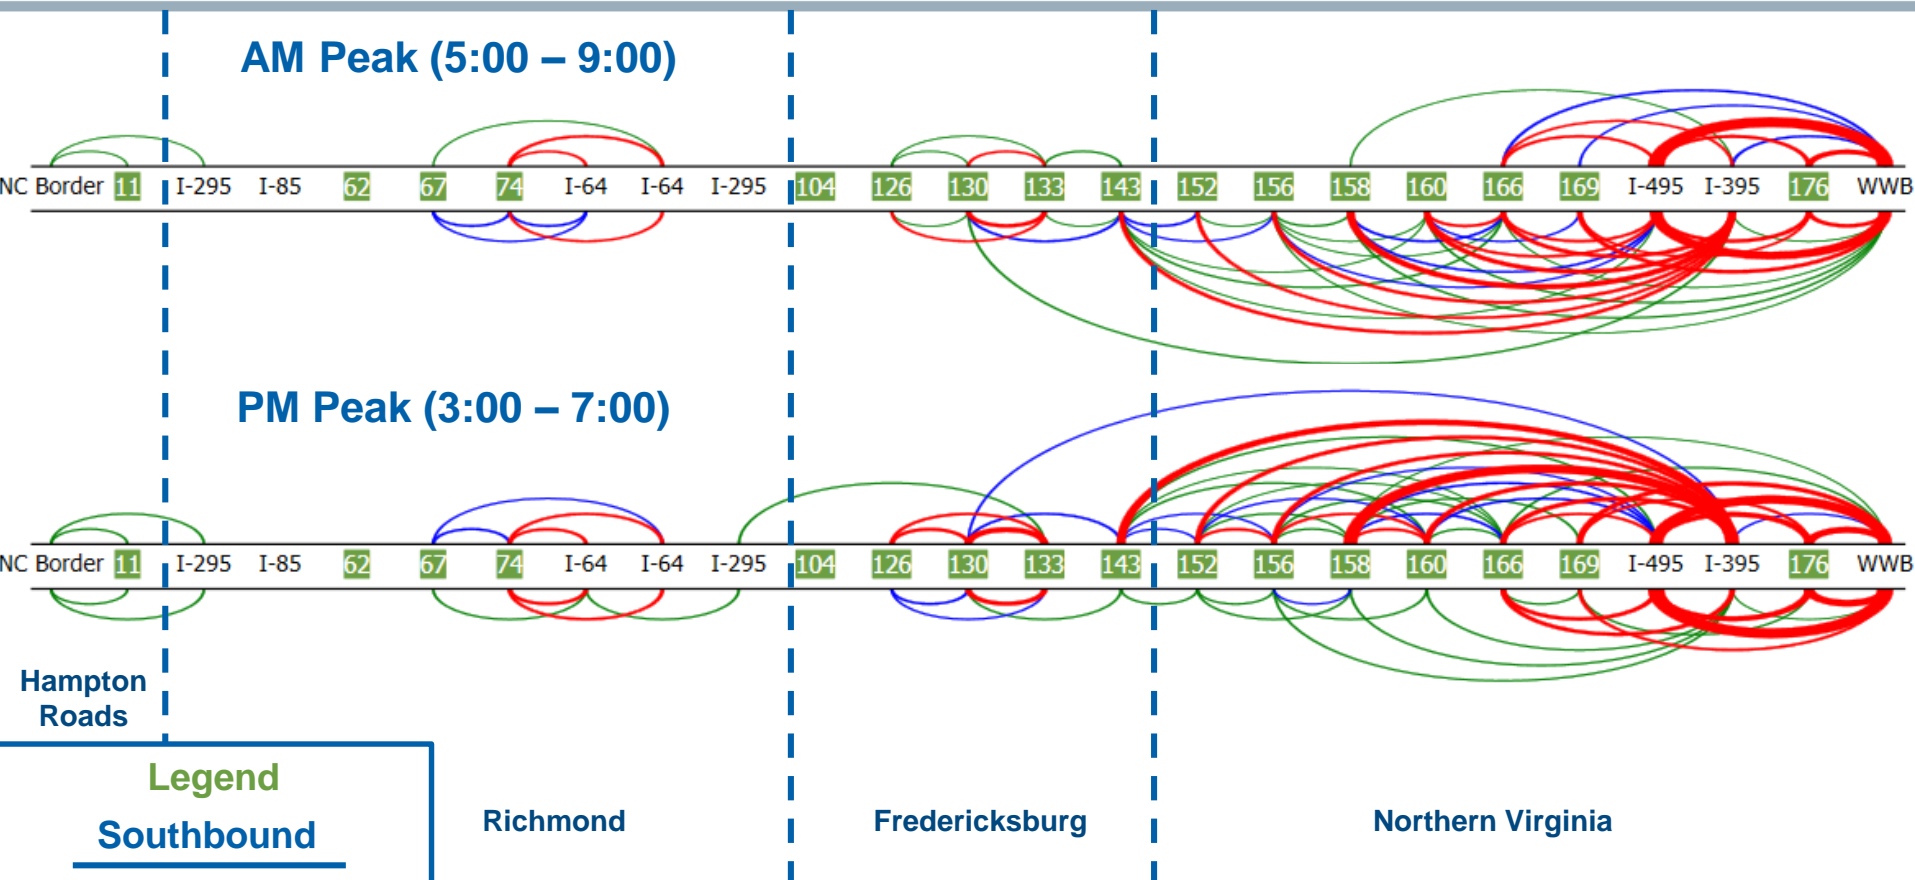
AM Peak (5:00 – 9:00)

NC Border 11 I-295 I-85 62 67 74 I-64 I-64 I-295 104 126 130 133 143 152 156 158 160 166 169 I-495 I-395 176 WWB

PM Peak (3:00 – 7:00)

NC Border 11 I-295 I-85 62 67 74 I-64 I-64 I-295 104 126 130 133 143 152 156 158 160 166 169 I-495 I-395 176 WWB

Hampton Roads

Legend

Southbound

Richmond

Fredericksburg

Northern Virginia